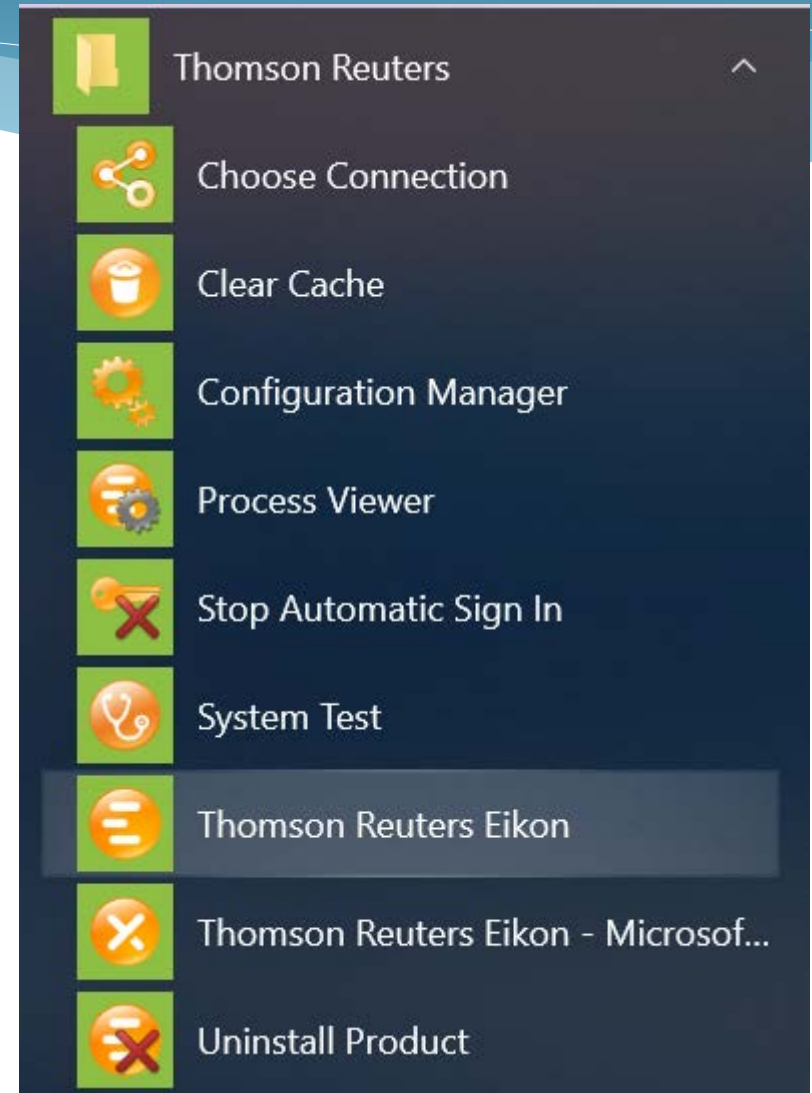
Thomson Reuters

Choose Connection

Clear Cache

Configuration Manager

Process Viewer

Stop Automatic Sign In

System Test

Thomson Reuters Eikon

Thomson Reuters Eikon - Microsof...

Uninstall Product